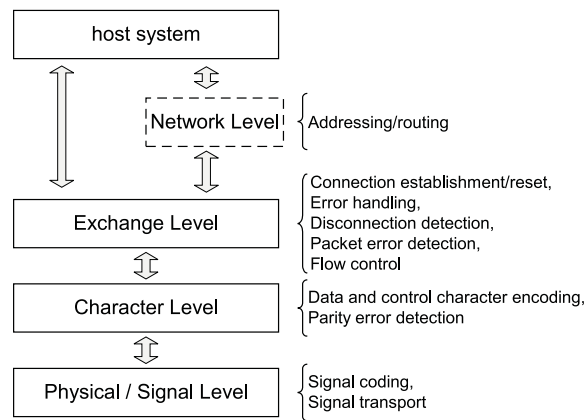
host system

Network Level

Addressing/routing

Connection establishment/reset,
Error handling,
Disconnection detection,
Packet error detection,
Flow control

Exchange Level

Character Level

Data and control character encoding,
Parity error detection

Physical / Signal Level

Signal coding,
Signal transport